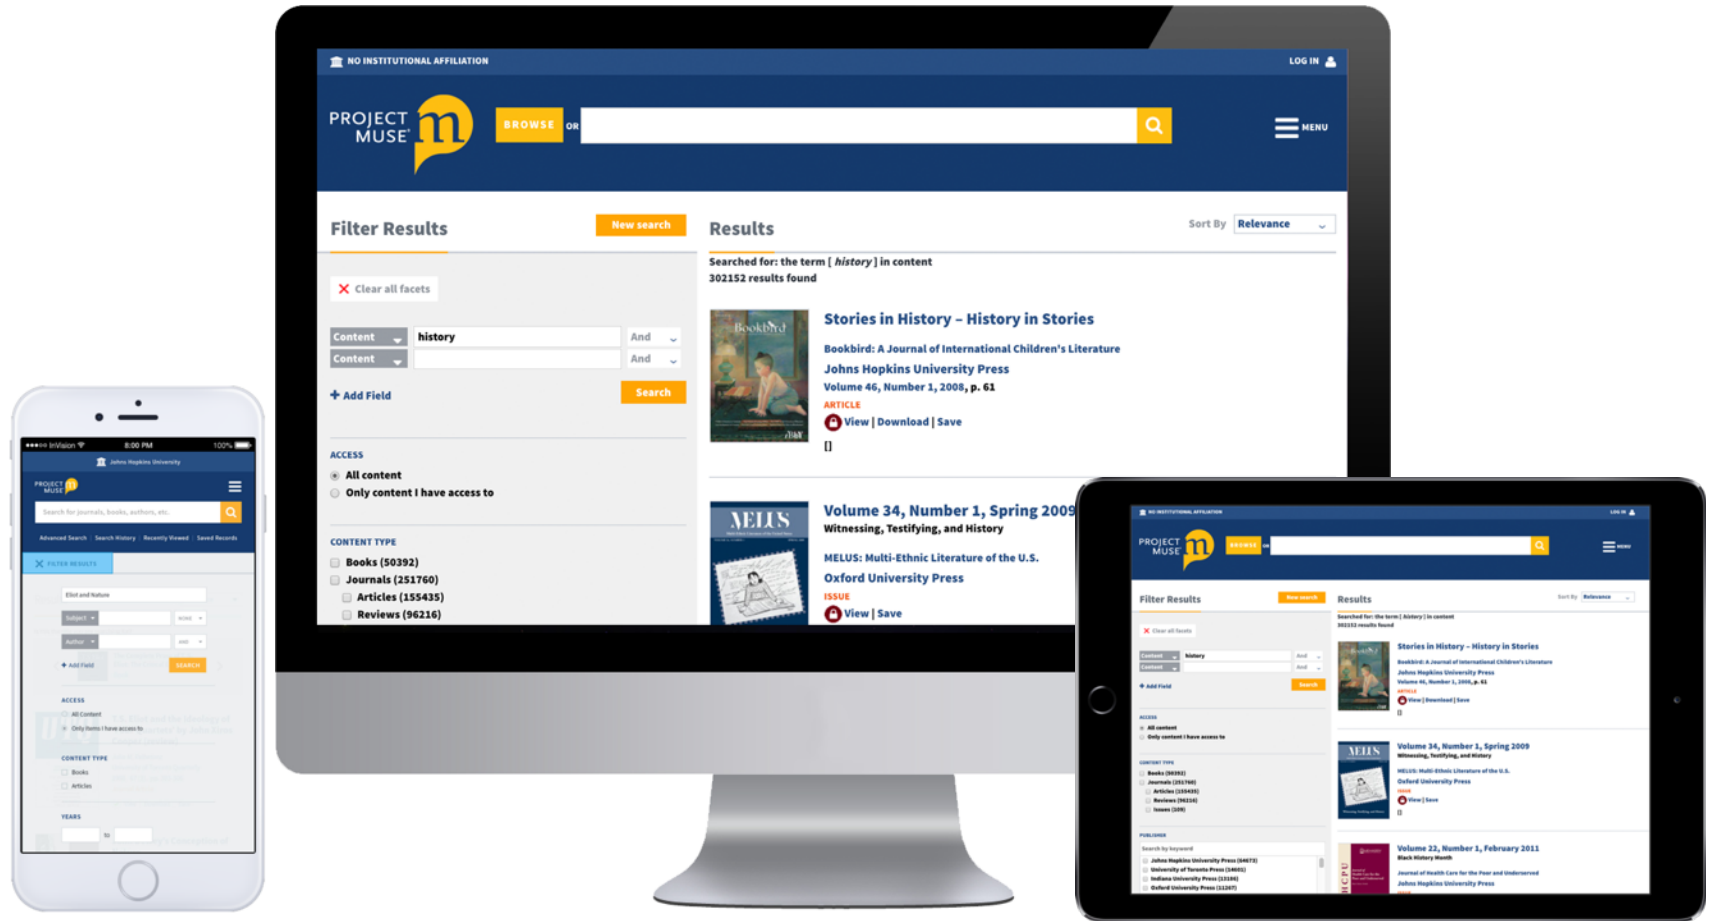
NO INSTITUTIONAL AFFILIATION

LOG IN

PROJECT MUSE

BROWSE OR

MENU

Filter Results

New search

Clear all facets

Content | history | And
Content | | And

+ Add Field

Search

ACCESS

All content

Only content I have access to

CONTENT TYPE

Books (50392)

Journals (251760)

Articles (155435)

Reviews (96216)

Results

Sort By Relevance

Searched for: the term [ *history* ] in content
302152 results found

Stories in History – History in Stories

Bookbird: A Journal of International Children's Literature

Johns Hopkins University Press

Volume 46, Number 1, 2008, p. 61

ARTICLE

View | Download | Save

[]

Volume 34, Number 1, Spring 2009

Witnessing, Testifying, and History

MELUS: Multi-Ethnic Literature of the U.S.

Oxford University Press

ISSUE

View | Save

InVision 8:00 PM 100%

Johns Hopkins University

PROJECT MUSE

Search for journals, books, authors, etc.

Advanced Search | Search History | Recently Viewed | Saved Records

FILTER RESULTS

Eliot and Nature

Subject

Author

+ Add Field

SEARCH

ACCESS

All Content

Only items I have access to

CONTENT TYPE

Books

Articles

YEARS

to

NO INSTITUTIONAL AFFILIATION

LOG IN

PROJECT MUSE

BROWSE OR

MENU

Filter Results

New search

Clear all facets

Content history And

Content And

+ Add Field

Search

ACCESS

All content

Only content I have access to

CONTENT TYPE

Books (50392)

Journals (251760)

Articles (155435)

Reviews (96216)

Issues (109)

PUBLISHER

Search by keyword

Johns Hopkins University Press (94673)

University of Toronto Press (14601)

Indiana University Press (13109)

Oxford University Press (11247)

Results

Sort By Relevance

Searched for: the term [ history ] in content
302152 results found

Stories in History – History in Stories

Bookbird: A Journal of International Children's Literature

Johns Hopkins University Press

Volume 46, Number 1, 2008, p. 61

ARTICLE

View | Download | Save

[]

Volume 34, Number 1, Spring 2009

Witnessing, Testifying, and History

MELUS: Multi-Ethnic Literature of the U.S.

Oxford University Press

ISSUE

View | Save

[]

Volume 22, Number 1, February 2011

Black History Month

Journal of Health Care for the Poor and Underserved

Johns Hopkins University Press